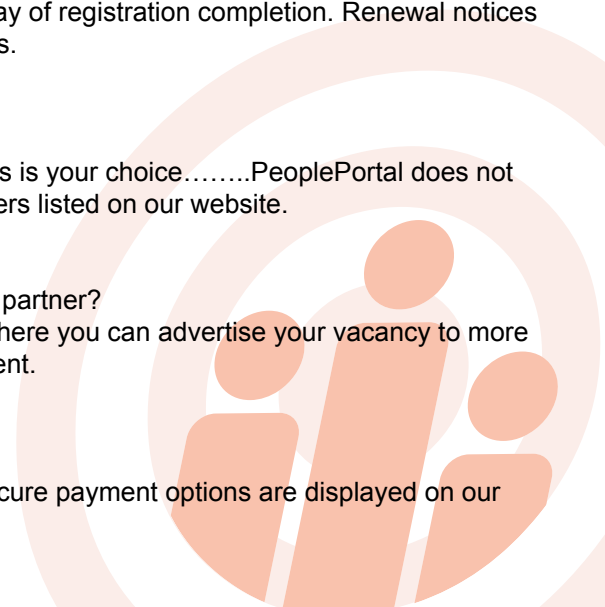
ay of registration completion. Renewal notices s.

s is your choice……..PeoplePortal does not ers listed on our website.

partner?
here you can advertise your vacancy to more ent.

cure payment options are displayed on our